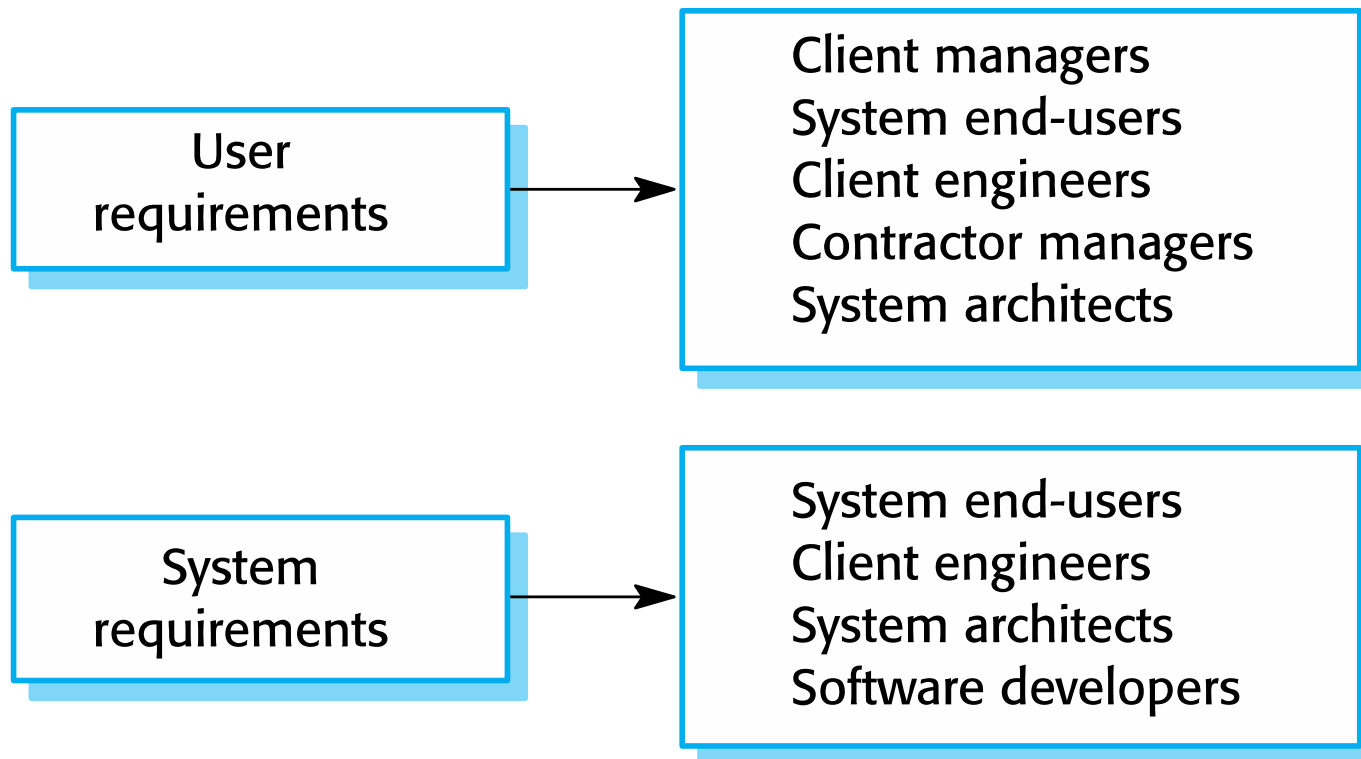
User requirements

Client managers
System end-users
Client engineers
Contractor managers
System architects

System requirements

System end-users
Client engineers
System architects
Software developers